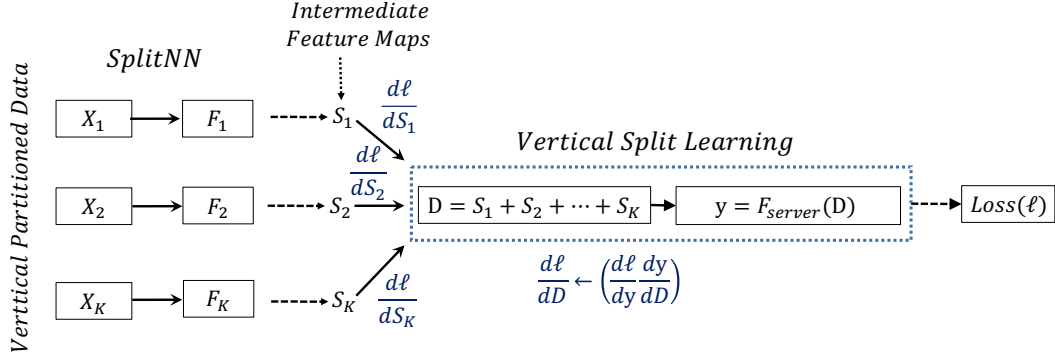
Vertical Partitioned Data

SplitNN

Intermediate Feature Maps

$X_1$ $F_1$ $S_1$ $\frac{d\ell}{dS_1}$

$X_2$ $F_2$ $S_2$ $\frac{d\ell}{dS_2}$

$X_K$ $F_K$ $S_K$ $\frac{d\ell}{dS_K}$

Vertical Split Learning

$\mathrm{D} = S_1 + S_2 + \cdots + S_K$

$\mathrm{y} = F_{server}(\mathrm{D})$

$Loss(\ell)$

$\frac{d\ell}{dD} \leftarrow \left(\frac{d\ell}{d\mathrm{y}}\frac{d\mathrm{y}}{dD}\right)$